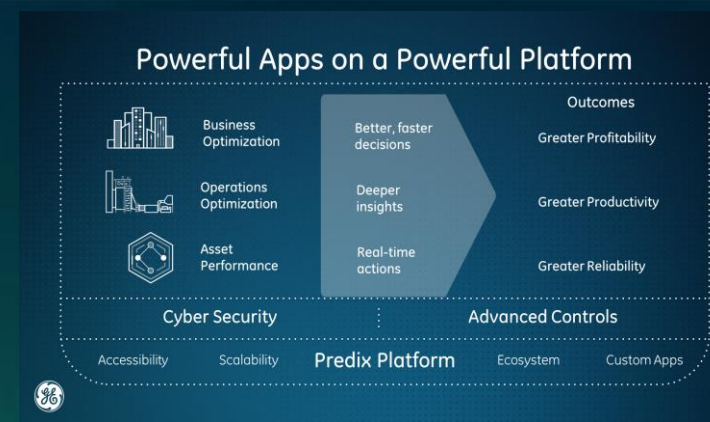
Powerful Apps on a Powerful Platform

Business Optimization

Operations Optimization

Asset Performance

Better, faster decisions

Deeper insights

Real-time actions

Outcomes

Greater Profitability

Greater Productivity

Greater Reliability

Cyber Security

Advanced Controls

Accessibility

Scalability

Predix Platform

Ecosystem

Custom Apps

GE